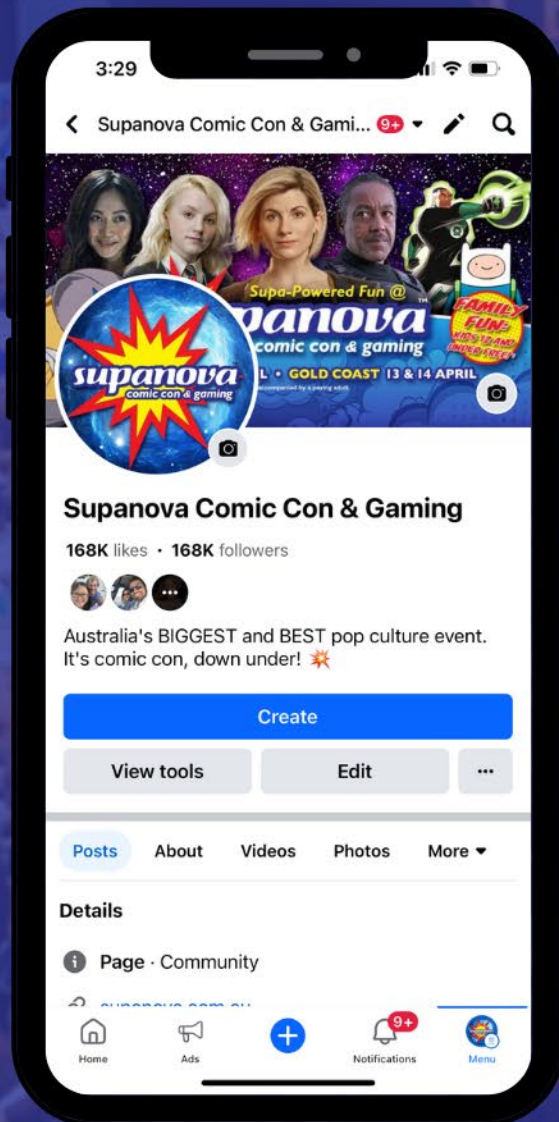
3:29

Supanova Comic Con & Gami... 9+

Supa-Powered Fun @
supanova
comic con & gaming
L • GOLD COAST 13 & 14 APRIL
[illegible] accompanied by a paying adult

FAMILY FUN: KIDS 12 AND UNDER FREE!

supanova
comic con & gaming

Supanova Comic Con & Gaming

168K likes • 168K followers

Australia's BIGGEST and BEST pop culture event. It's comic con, down under! 💥

Create

View tools

Edit

···

Posts

About

Videos

Photos

More

Details

Page · Community

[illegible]

Home

Ads

9+

Notifications

Menu